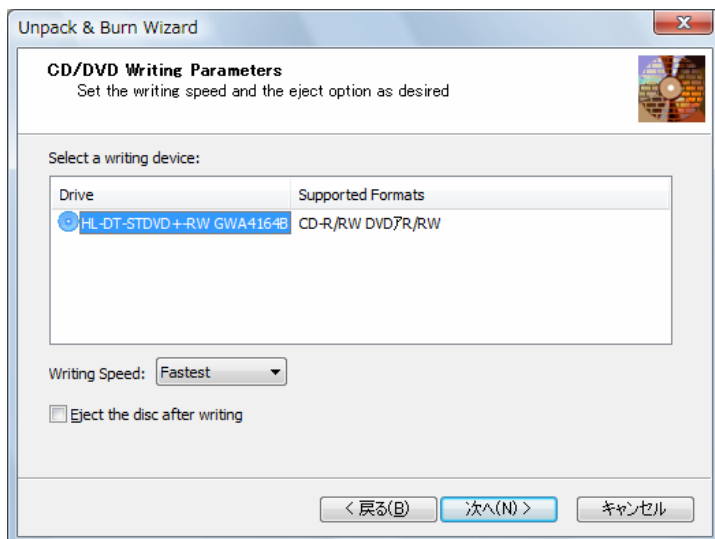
Unpack & Burn Wizard

CD/DVD Writing Parameters
Set the writing speed and the eject option as desired

Select a writing device:

| Drive | Supported Formats |
|---|---|
| HL-DT-STDVD+-RW GWA4164B | CD-R/RW DVDｱR/RW |

Writing Speed: Fastest

Eject the disc after writing

< 戻る(B) 次へ(N) > キャンセル